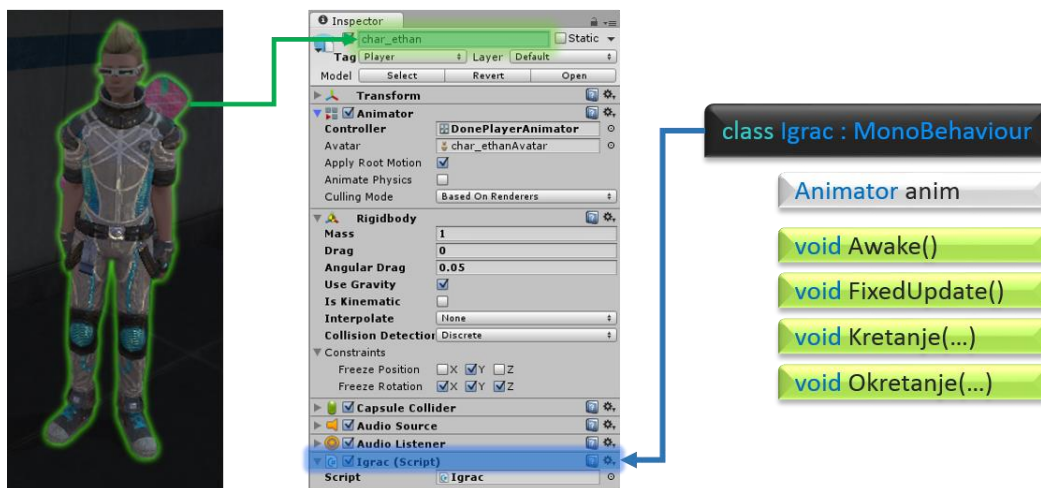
Inspector

char_ethan

Static

Tag Player

Layer Default

Model Select Revert Open

Transform

Animator

Controller DonePlayerAnimator

Avatar char_ethanAvatar

Apply Root Motion

Animate Physics

Culling Mode Based On Renderers

Rigidbody

Mass 1

Drag 0

Angular Drag 0.05

Use Gravity

Is Kinematic

Interpolate None

Collision Detection Discrete

Constraints

Freeze Position X Y Z

Freeze Rotation X Y Z

Capsule Collider

Audio Source

Audio Listener

Igrac (Script)

Script Igrac

class Igrac : MonoBehaviour

Animator anim

void Awake()

void FixedUpdate()

void Kretanje(...)

void Okretanje(...)